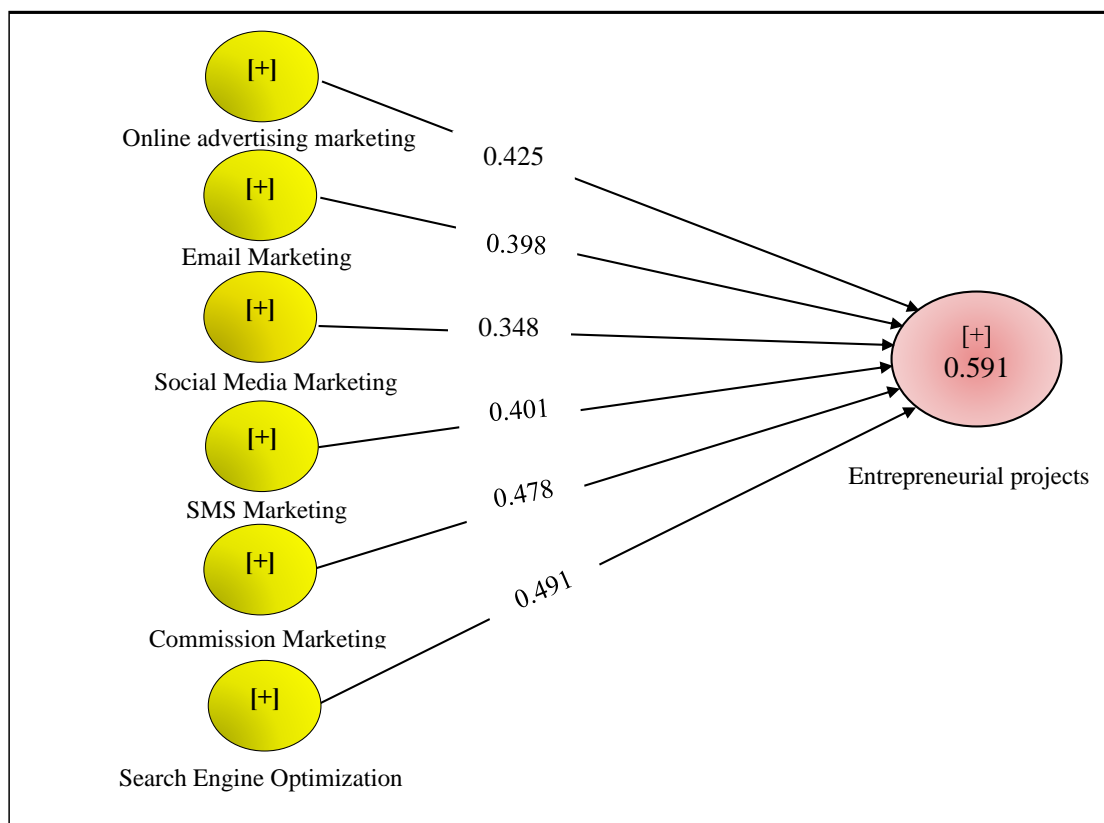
[+]
Online advertising marketing

[+]
Email Marketing

[+]
Social Media Marketing

[+]
SMS Marketing

[+]
Commission Marketing

[+]
Search Engine Optimization

0.425
0.398
0.348
0.401
0.478
0.491

[+]
0.591
Entrepreneurial projects